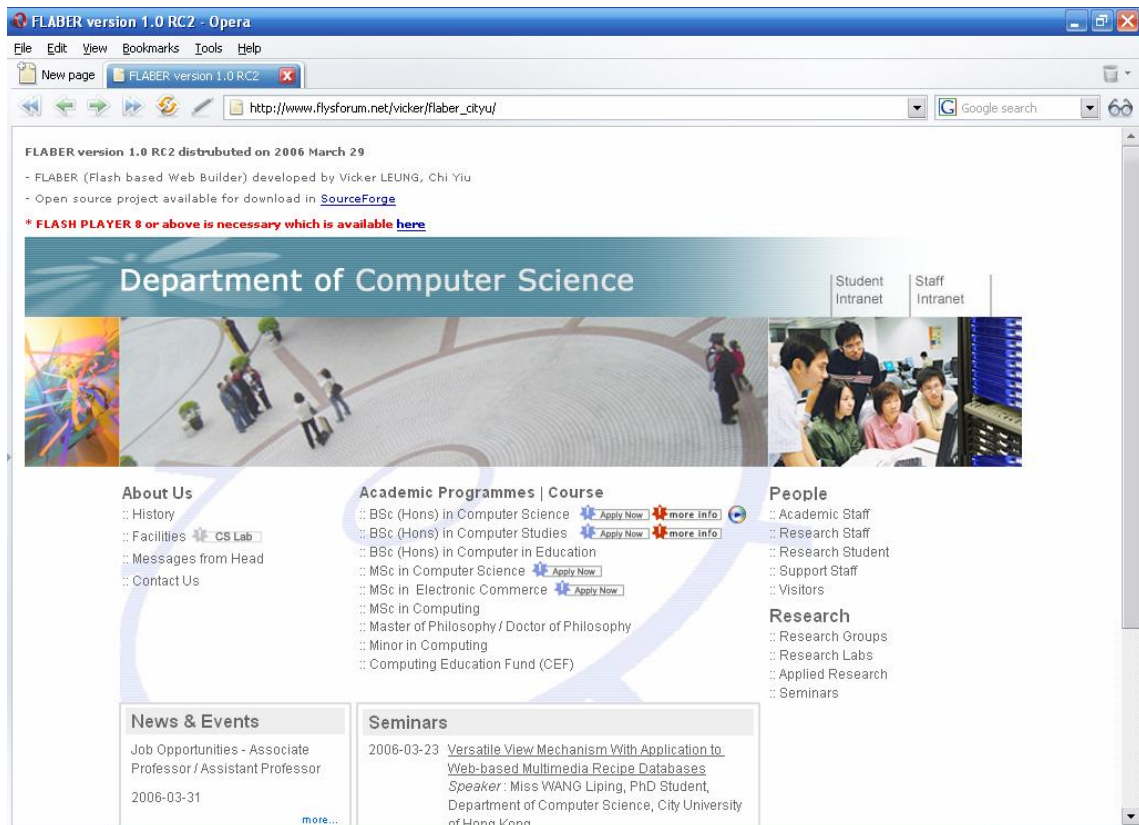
FLABER version 1.0 RC2 - Opera

File Edit View Bookmarks Tools Help

New page FLABER version 1.0 RC2

http://www.flysforum.net/vicker/flaber_cityu/

Google search

FLABER version 1.0 RC2 distrubuted on 2006 March 29

- FLABER (Flash based Web Builder) developed by Vicker LEUNG, Chi Yiu

- Open source project available for download in SourceForge

* FLASH PLAYER 8 or above is necessary which is available here

Department of Computer Science

Student Intranet

Staff Intranet

About Us
:: History
:: Facilities CS Lab
:: Messages from Head
:: Contact Us

Academic Programmes | Course
:: BSc (Hons) in Computer Science Apply Now more info
:: BSc (Hons) in Computer Studies Apply Now more info
:: BSc (Hons) in Computer in Education
:: MSc in Computer Science Apply Now
:: MSc in Electronic Commerce Apply Now
:: MSc in Computing
:: Master of Philosophy / Doctor of Philosophy
:: Minor in Computing
:: Computing Education Fund (CEF)

People
:: Academic Staff
:: Research Staff
:: Research Student
:: Support Staff
:: Visitors

Research
:: Research Groups
:: Research Labs
:: Applied Research
:: Seminars

News & Events

Job Opportunities - Associate Professor / Assistant Professor

2006-03-31

more...

Seminars

2006-03-23 Versatile View Mechanism With Application to Web-based Multimedia Recipe Databases
Speaker: Miss WANG Liping, PhD Student, Department of Computer Science, City University of Hong Kong